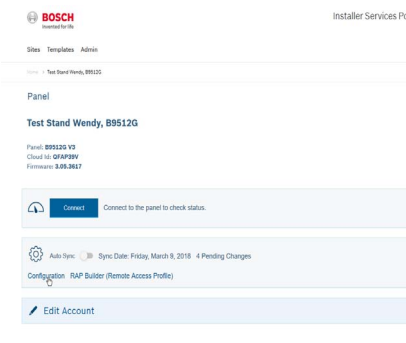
BOSCH
Invented for life

Installer Services Po

Sites Templates Admin

Home > Test Stand Wendy, B9512G

Panel

Test Stand Wendy, B9512G

Panel: B9512G V3
Cloud Id: QFAP39V
Firmware: 3.05.3617

Connect

Connect to the panel to check status.

Auto Sync: Sync Date: Friday, March 9, 2018 4 Pending Changes

Configuration RAP Builder (Remote Access Profile)

Edit Account